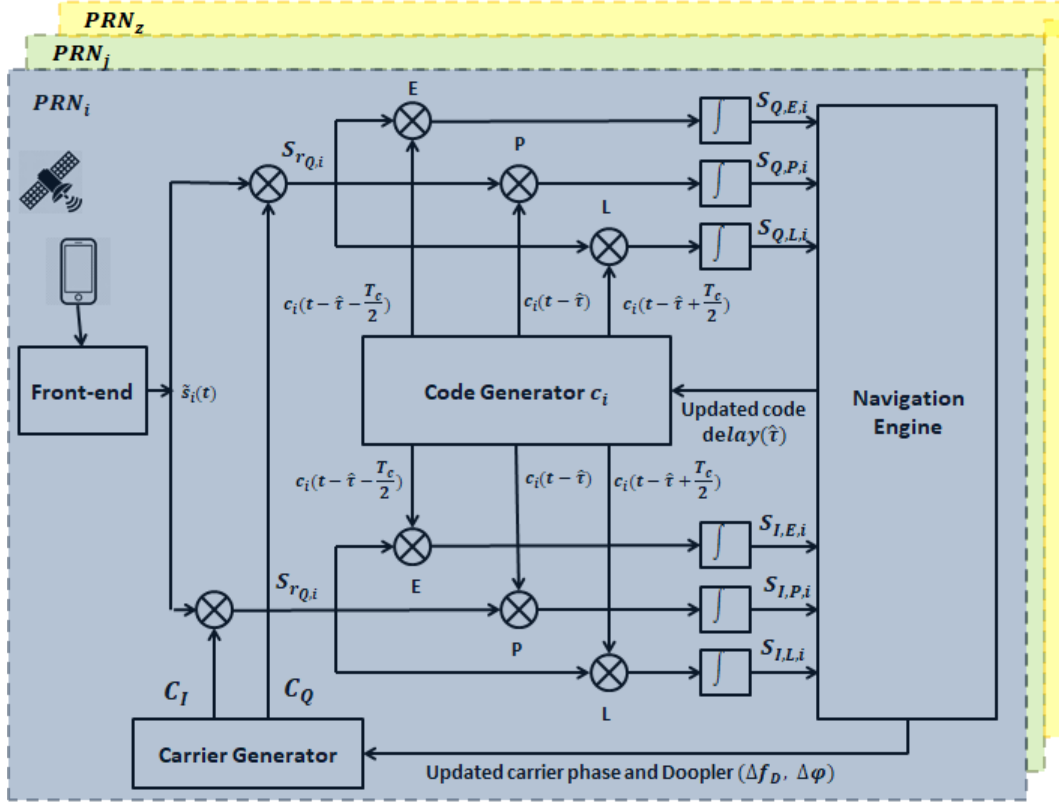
$PRN_z$

$PRN_j$

$PRN_i$

E

$S_{r_{Q,i}}$

P

L

$S_{Q,E,i}$

$S_{Q,P,i}$

$S_{Q,L,i}$

$c_i(t-\hat{\tau}-\frac{T_c}{2})$

$c_i(t-\hat{\tau})$

$c_i(t-\hat{\tau}+\frac{T_c}{2})$

Front-end

$\tilde{s}_i(t)$

Code Generator $c_i$

Updated code delay$(\hat{\tau})$

Navigation Engine

$c_i(t-\hat{\tau}-\frac{T_c}{2})$

$c_i(t-\hat{\tau})$

$c_i(t-\hat{\tau}+\frac{T_c}{2})$

E

$S_{r_{Q,i}}$

P

L

$S_{I,E,i}$

$S_{I,P,i}$

$S_{I,L,i}$

$C_I$

$C_Q$

Carrier Generator

Updated carrier phase and Doopler $(\Delta f_D,\ \Delta\varphi)$